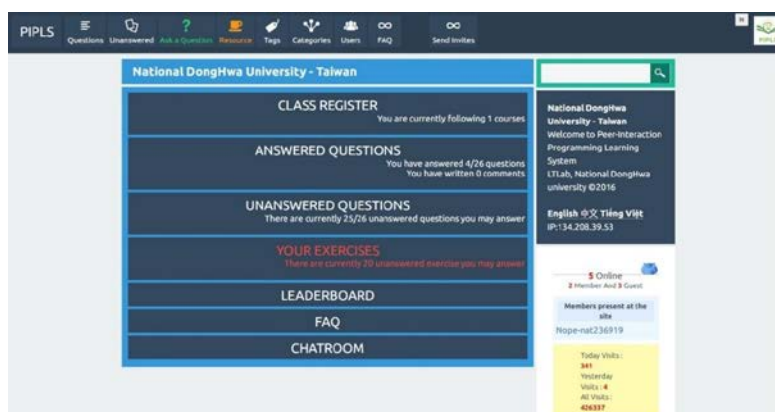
PIPLS Questions Unanswered Ask a Question Resource Tags Categories Users FAQ Send Invites

National DongHwa University - Taiwan

CLASS REGISTER
You are currently following 1 courses

ANSWERED QUESTIONS
You have answered 4/26 questions
You have written 0 comments

UNANSWERED QUESTIONS
There are currently 25/26 unanswered questions you may answer

YOUR EXERCISES
There are currently 20 unanswered exercise you may answer

LEADERBOARD

FAQ

CHATROOM

National DongHwa University - Taiwan
Welcome to Peer-Interaction Programming Learning System
LTLab, National DongHwa university ©2016

English 中文 Tiếng Việt
IP:134.208.39.53

5 Online
2 Member And 3 Guest

Members present at the site
Nope-nat236919

Today Visits : 341
Yesterday Visits : 4
All Visits : 426337